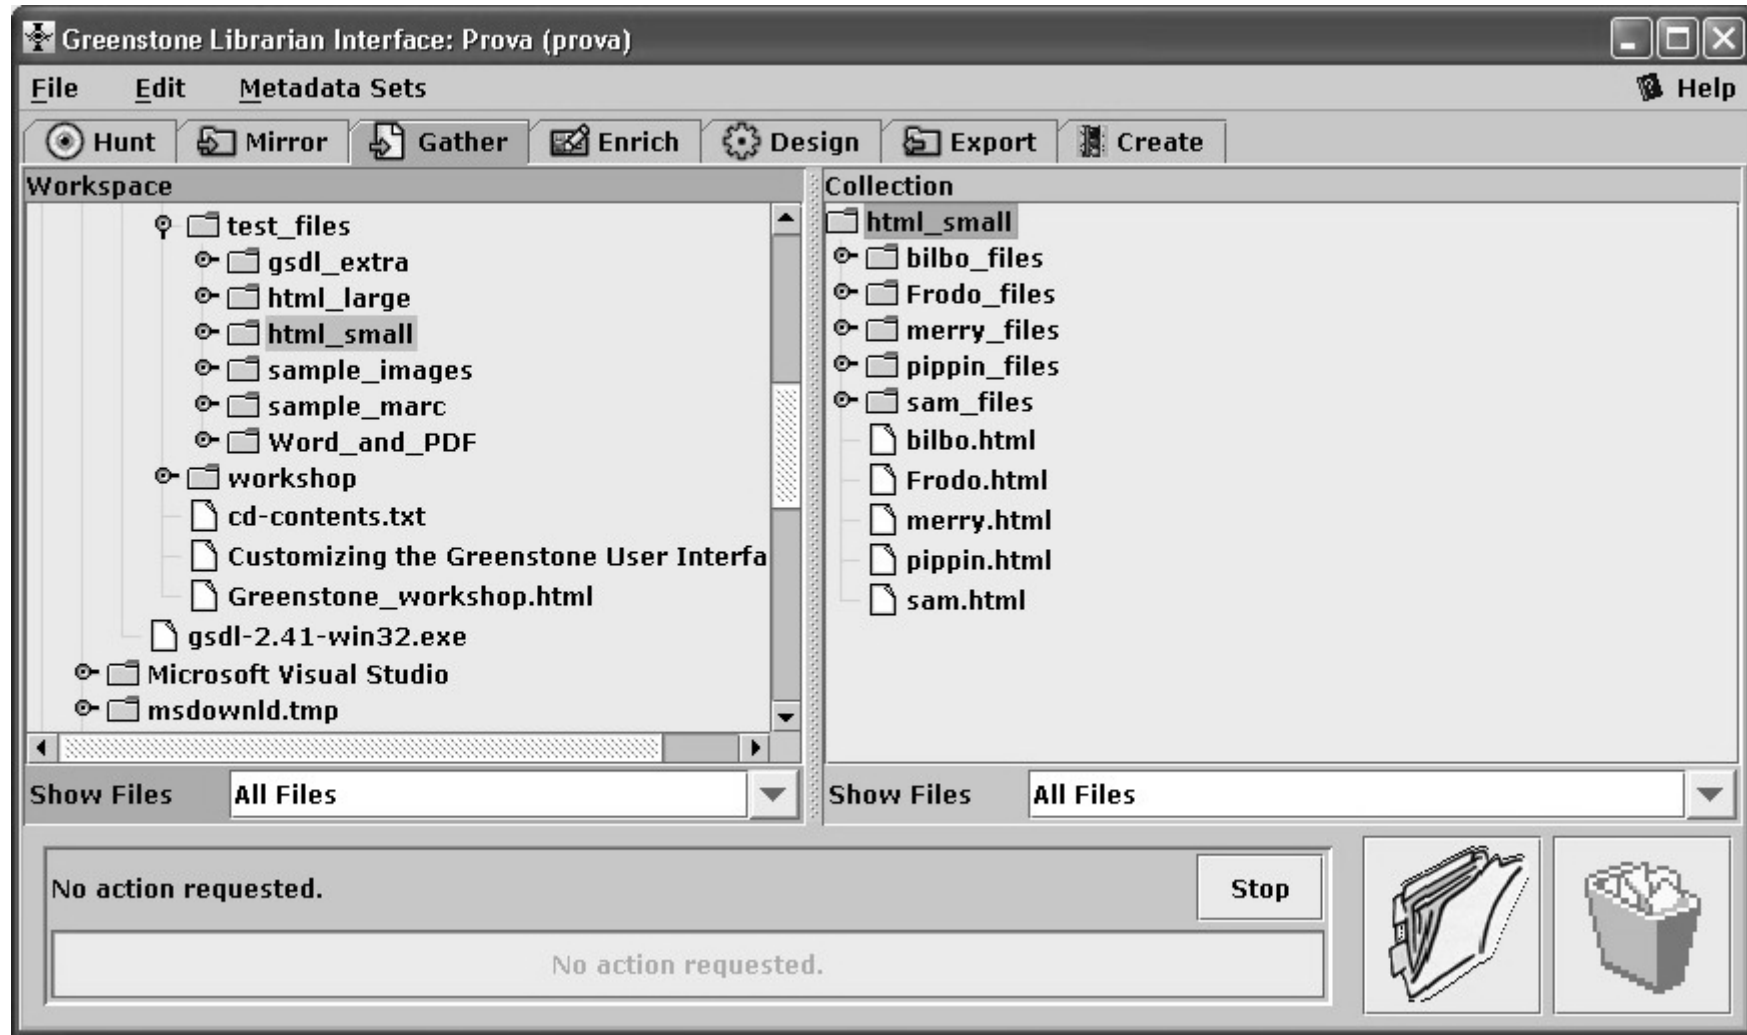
Greenstone Librarian Interface: Prova (prova)

File Edit Metadata Sets Help

Hunt Mirror Gather Enrich Design Export Create

Workspace

test_files
gsdl_extra
html_large
html_small
sample_images
sample_marc
Word_and_PDF
workshop
cd-contents.txt
Customizing the Greenstone User Interfa
Greenstone_workshop.html
gsdl-2.41-win32.exe
Microsoft Visual Studio
msdownld.tmp

Show Files All Files

Collection

html_small
bilbo_files
Frodo_files
merry_files
pippin_files
sam_files
bilbo.html
Frodo.html
merry.html
pippin.html
sam.html

Show Files All Files

No action requested.

Stop

No action requested.